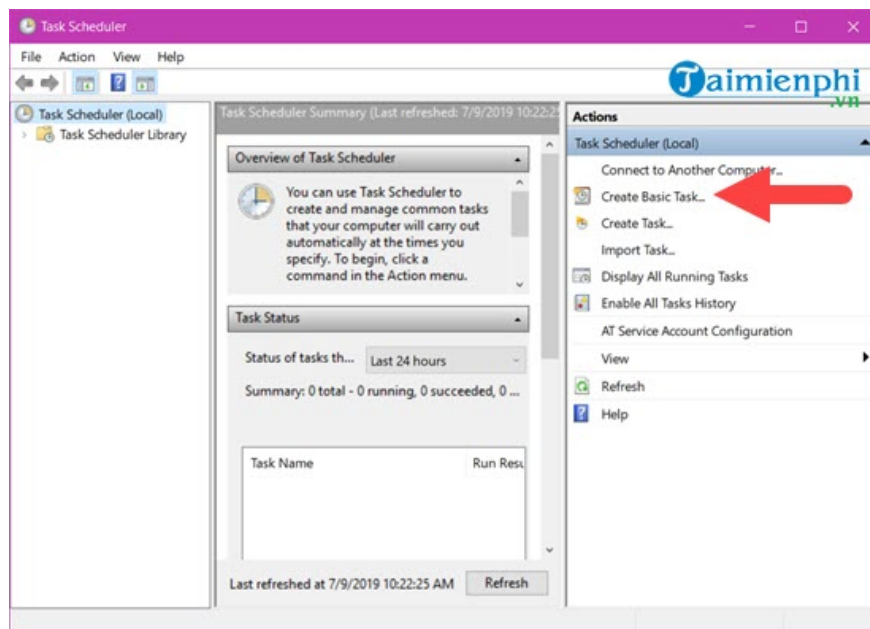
Task Scheduler

File Action View Help

Taimienphi .vn

Task Scheduler (Local)
Task Scheduler Library

Task Scheduler Summary (Last refreshed: 7/9/2019 10:22:2

Overview of Task Scheduler

You can use Task Scheduler to create and manage common tasks that your computer will carry out automatically at the times you specify. To begin, click a command in the Action menu.

Task Status

Status of tasks th... Last 24 hours

Summary: 0 total - 0 running, 0 succeeded, 0 ...

| Task Name | Run Resu |
|---|---|

Last refreshed at 7/9/2019 10:22:25 AM Refresh

Actions
Task Scheduler (Local)
Connect to Another Comput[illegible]...
Create Basic Task...
Create Task...
Import Task...
Display All Running Tasks
Enable All Tasks History
AT Service Account Configuration
View
Refresh
Help